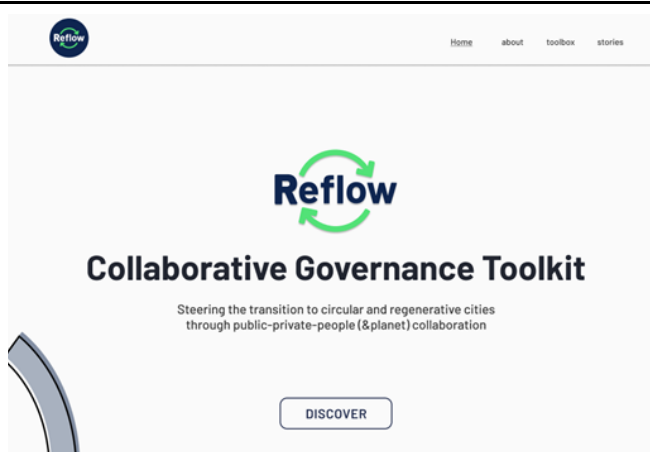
Reflow

Home about toolbox stories

Reflow

Collaborative Governance Toolkit

Steering the transition to circular and regenerative cities through public-private-people (&planet) collaboration

DISCOVER